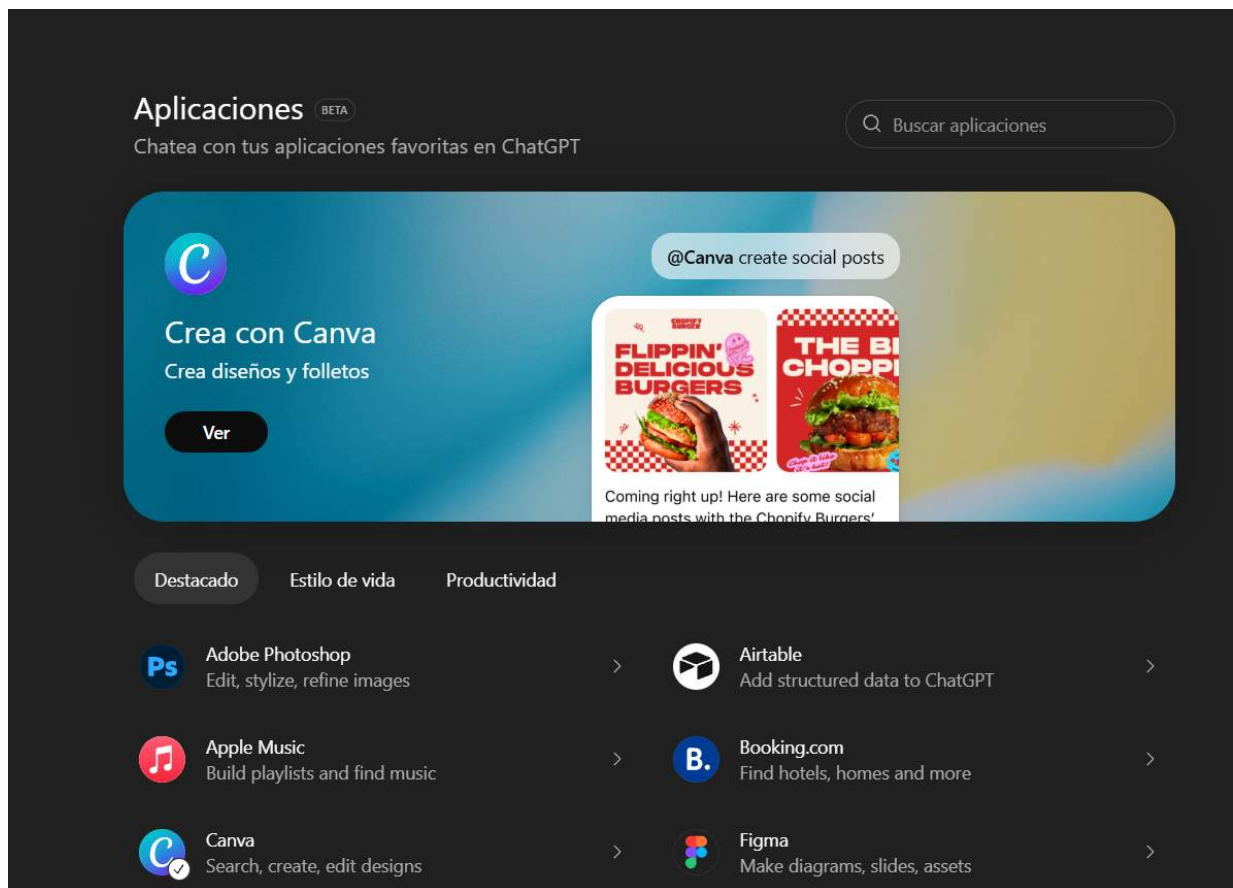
Aplicaciones BETA
Chatea con tus aplicaciones favoritas en ChatGPT

Buscar aplicaciones

Crea con Canva
Crea diseños y folletos

Ver

@Canva create social posts

CHOPIFY BURGER
FLIPPIN' DELICIOUS BURGERS

THE BI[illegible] CHOPPI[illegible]

Coming right up! Here are some social media posts with the Chopify Burgers'

Destacado
Estilo de vida
Productividad

Ps
Adobe Photoshop
Edit, stylize, refine images

Airtable
Add structured data to ChatGPT

Apple Music
Build playlists and find music

B.
Booking.com
Find hotels, homes and more

C
Canva
Search, create, edit designs

Figma
Make diagrams, slides, assets